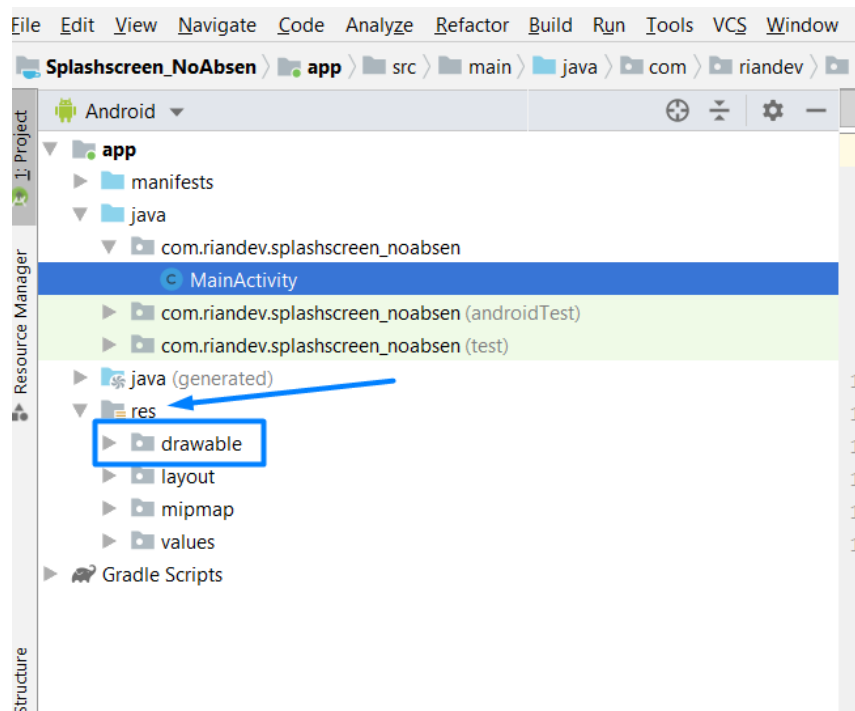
File Edit View Navigate Code Analyze Refactor Build Run Tools VCS Window

Splashscreen_NoAbsen 〉 app 〉 src 〉 main 〉 java 〉 com 〉 riandev 〉

1: Project

Resource Manager

Android

app
manifests
java
com.riandev.splashscreen_noabsen
MainActivity
com.riandev.splashscreen_noabsen (androidTest)
com.riandev.splashscreen_noabsen (test)
java (generated)
res
drawable
layout
mipmap
values
Gradle Scripts

Structure